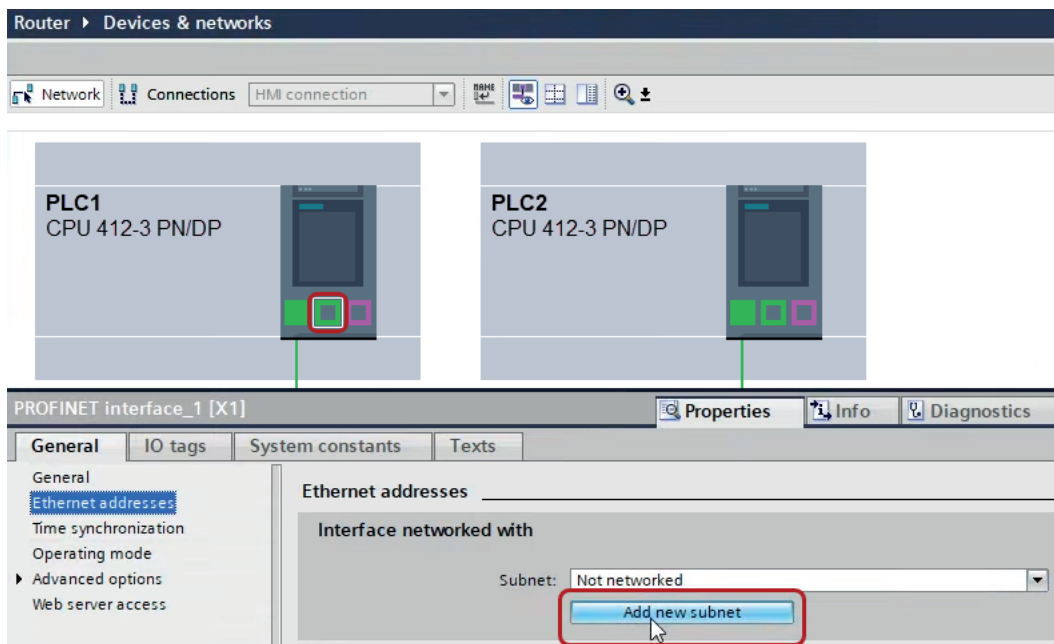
Router ▸ Devices & networks

Network | Connections | HMI connection

PLC1
CPU 412-3 PN/DP

PLC2
CPU 412-3 PN/DP

PROFINET interface_1 [X1]

Properties | Info | Diagnostics

General | IO tags | System constants | Texts

General
Ethernet addresses
Time synchronization
Operating mode
▸ Advanced options
Web server access

Ethernet addresses

Interface networked with

Subnet: Not networked

Add new subnet